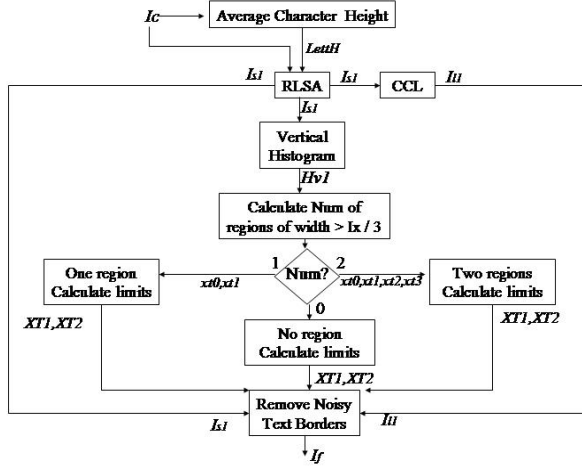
$I_C$

Average Character Height

LettH

$I_{s1}$

RLSA

$I_{s1}$

CCL

$I_{l1}$

$I_{s1}$

Vertical Histogram

Hv1

Calculate Num of regions of width > Ix / 3

1

Num?

2

One region Calculate limits

xt0,xt1

xt0,xt1,xt2,xt3

Two regions Calculate limits

0

XT1,XT2

No region Calculate limits

XT1,XT2

XT1,XT2

Remove Noisy Text Borders

$I_{s1}$

$I_{l1}$

$I_f$